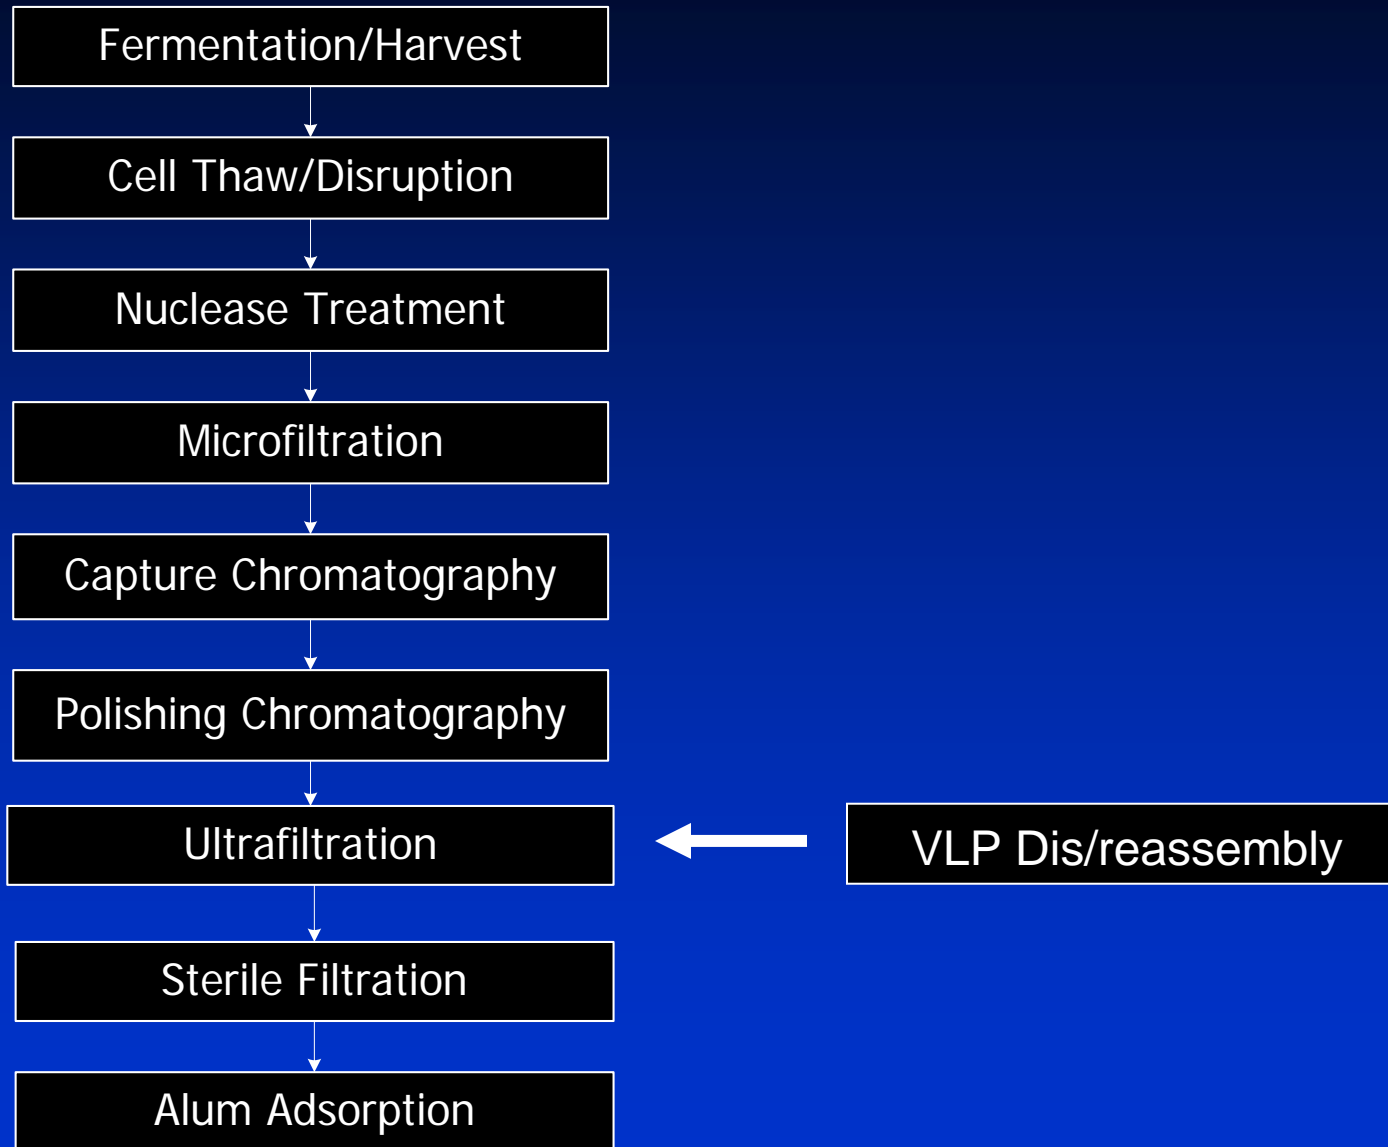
Fermentation/Harvest

Cell Thaw/Disruption

Nuclease Treatment

Microfiltration

Capture Chromatography

Polishing Chromatography

Ultrafiltration

VLP Dis/reassembly

Sterile Filtration

Alum Adsorption